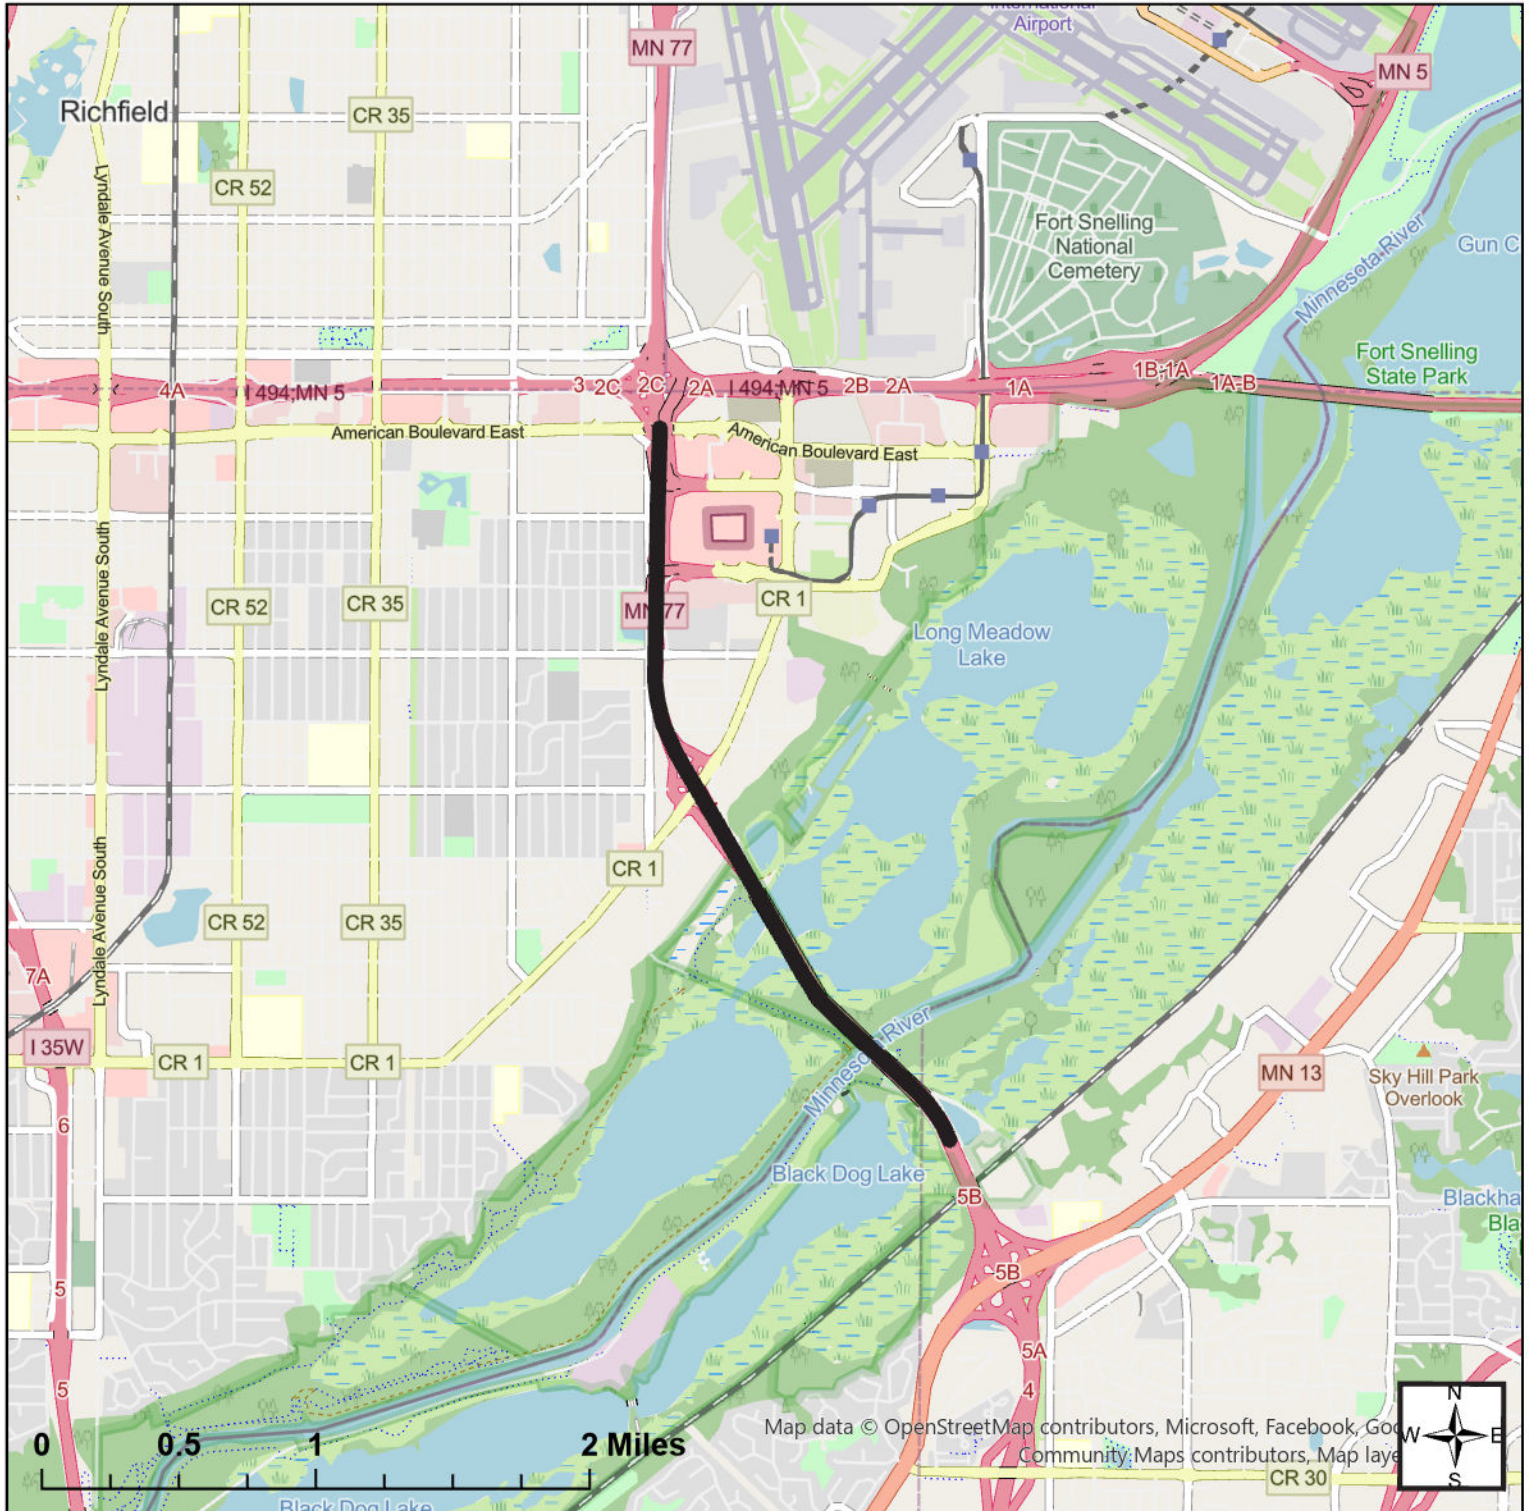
International Airport
MN 77
MN 5
Richfield
CR 35
CR 52
Lyndale Avenue South
Fort Snelling National Cemetery
Minnesota River
Gun C
Fort Snelling State Park
4A
I 494;MN 5
3
2C
2C
2A
I 494;MN 5
2B
2A
1A
1B;1A
1A-B
American Boulevard East
American Boulevard East
CR 52
CR 35
MN 77
CR 1
Long Meadow Lake
Lyndale Avenue South
CR 1
CR 52
CR 35
Lyndale Avenue South
7A
I 35W
CR 1
CR 1
Minnesota River
MN 13
Sky Hill Park Overlook
6
Black Dog Lake
5B
Blackha
Bla
5B
5
5A
4
5
0
0.5
1
2 Miles
Map data © OpenStreetMap contributors, Microsoft, Facebook, Goo
Community Maps contributors, Map laye
CR 30
Black Dog Lake
N
W
E
S